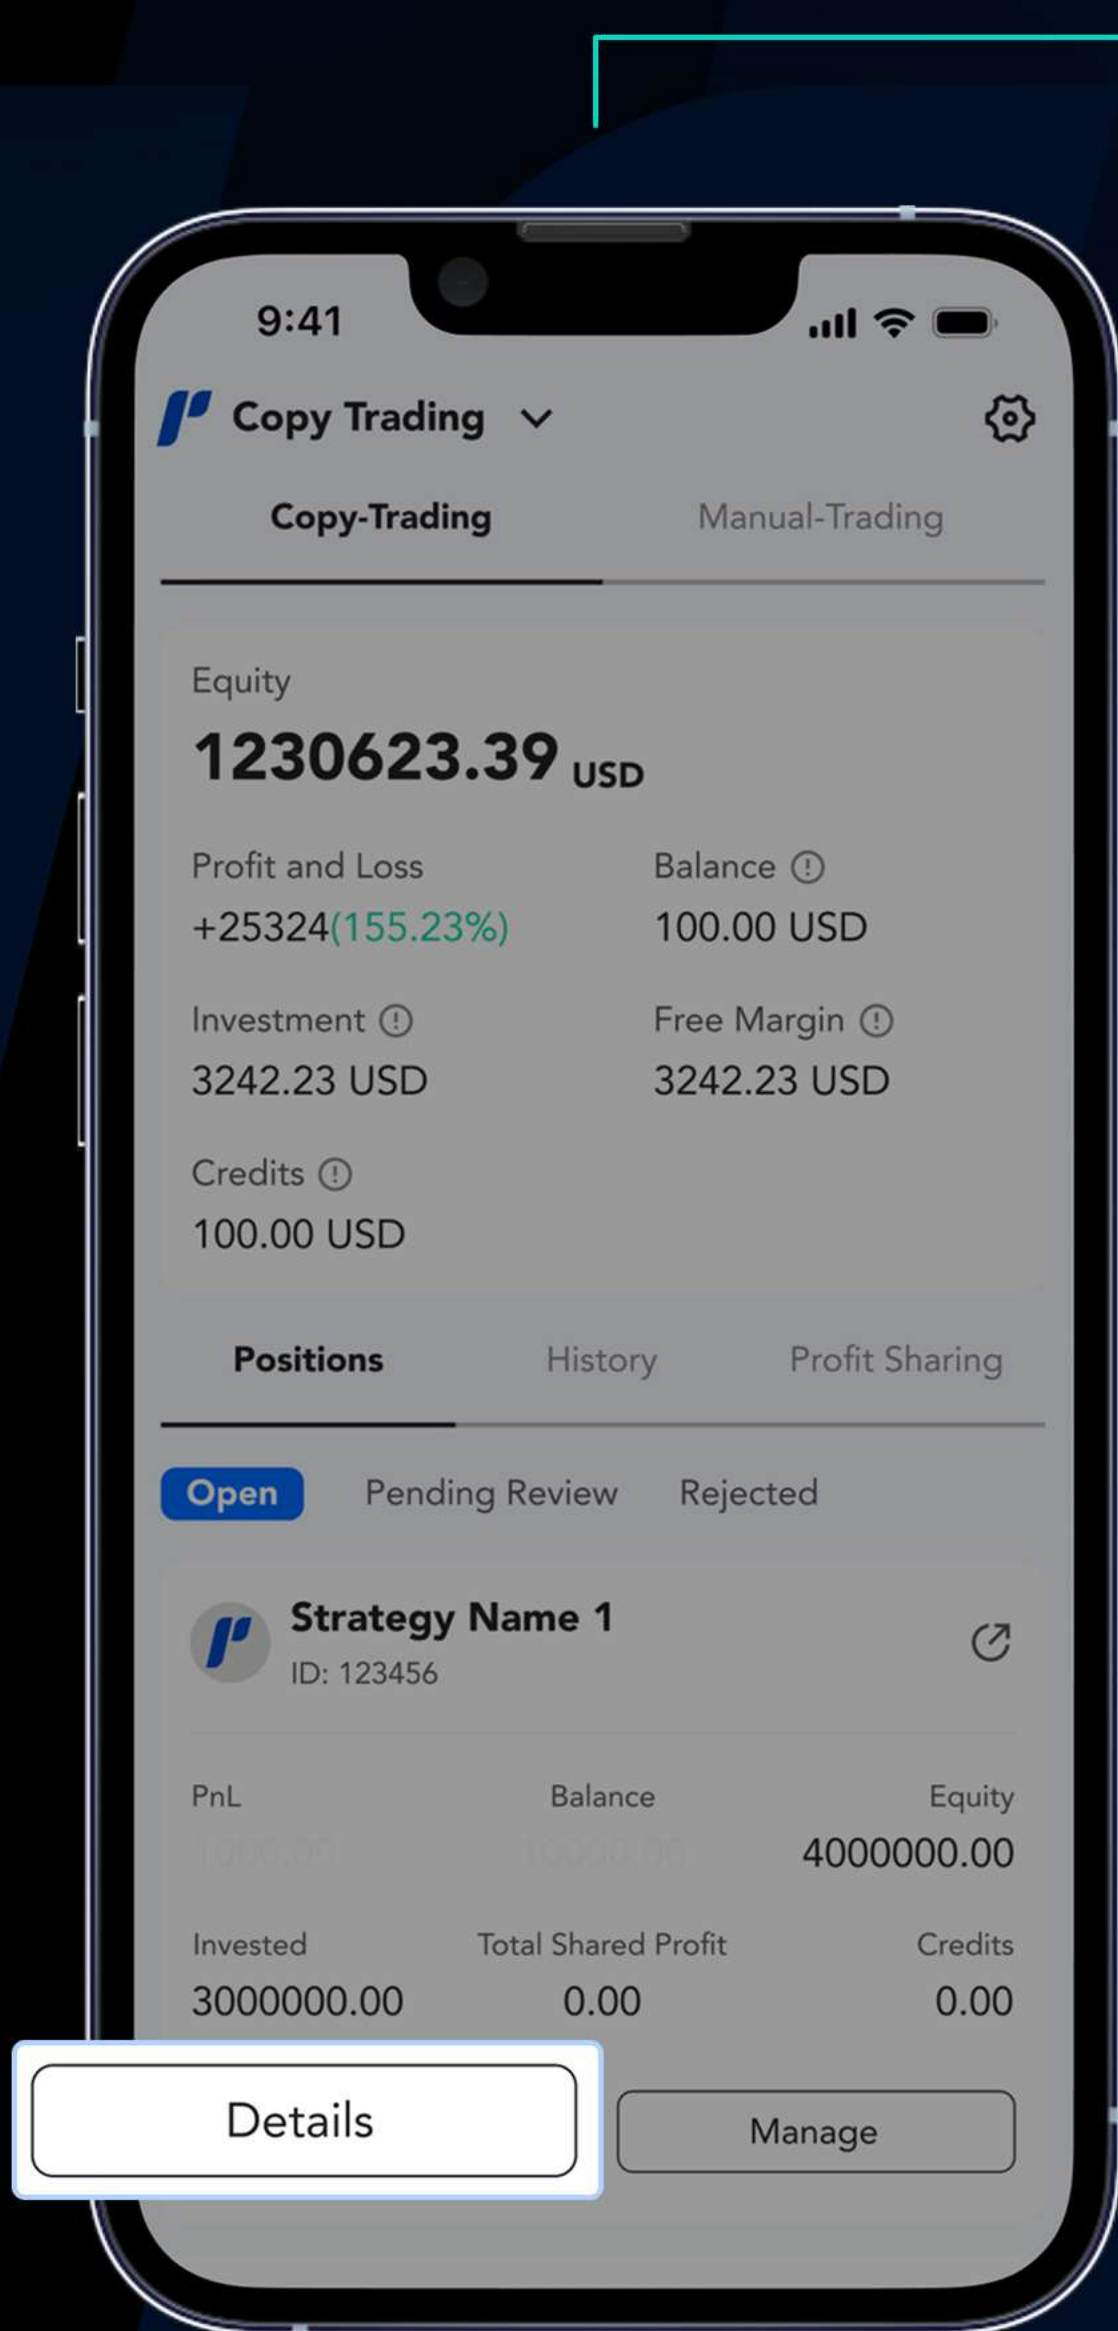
9:41

Copy Trading

Copy-Trading Manual-Trading

Equity
1230623.39 USD

Profit and Loss
+25324(155.23%)

Balance
100.00 USD

Investment
3242.23 USD

Free Margin
3242.23 USD

Credits
100.00 USD

Positions History Profit Sharing

Open Pending Review Rejected

Strategy Name 1
ID: 123456

| PnL | Balance | Equity |
|---|---|---|
| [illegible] | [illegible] | 4000000.00 |
| Invested | Total Shared Profit | Credits |
| 3000000.00 | 0.00 | 0.00 |

Details Manage